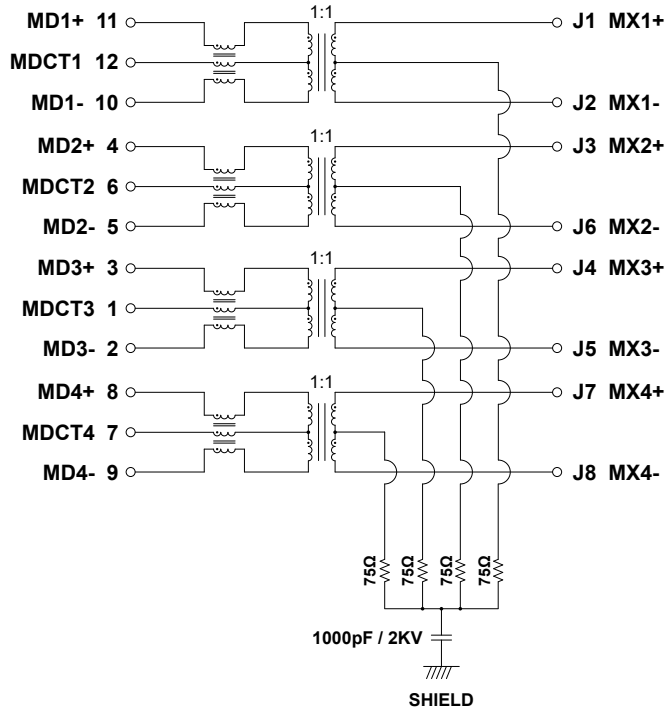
MD1+ 11
MDCT1 12
MD1- 10
MD2+ 4
MDCT2 6
MD2- 5
MD3+ 3
MDCT3 1
MD3- 2
MD4+ 8
MDCT4 7
MD4- 9

1:1
1:1
1:1
1:1

J1 MX1+
J2 MX1-
J3 MX2+
J6 MX2-
J4 MX3+
J5 MX3-
J7 MX4+
J8 MX4-

75Ω
75Ω
75Ω
75Ω

1000pF / 2KV

SHIELD